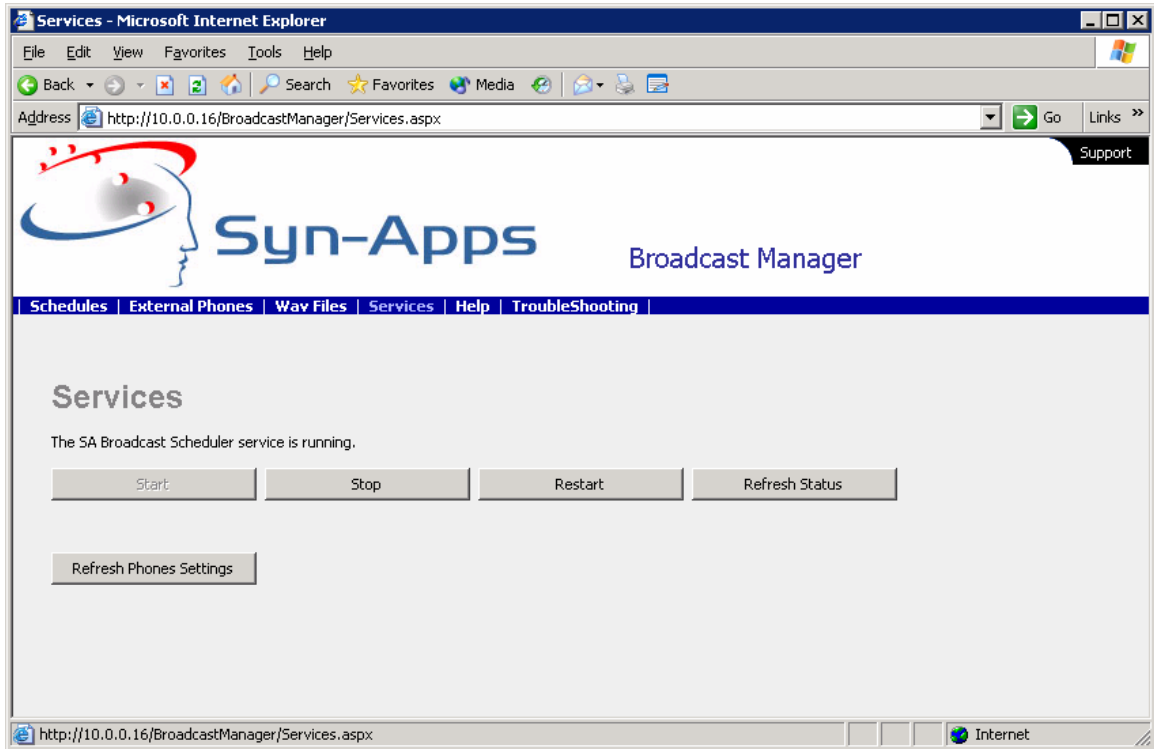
Services - Microsoft Internet Explorer

File Edit View Favorites Tools Help

Back Search Favorites Media

Address http://10.0.0.16/BroadcastManager/Services.aspx Go Links »

Support

Syn-Apps

Broadcast Manager

| Schedules | External Phones | Wav Files | Services | Help | TroubleShooting |

Services

The SA Broadcast Scheduler service is running.

Start Stop Restart Refresh Status

Refresh Phones Settings

http://10.0.0.16/BroadcastManager/Services.aspx Internet